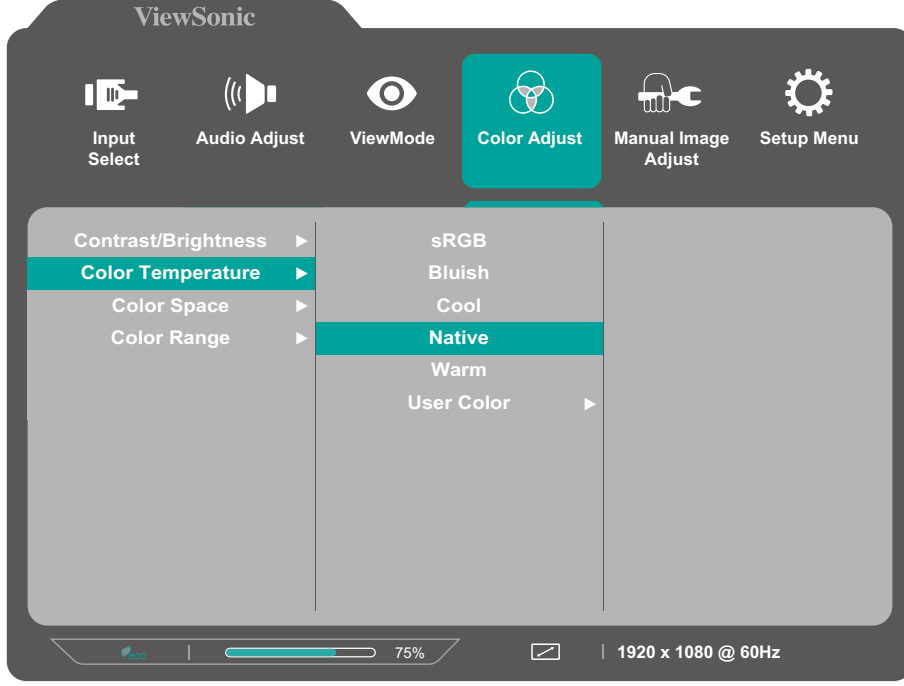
ViewSonic

Input Select
Audio Adjust
ViewMode
Color Adjust
Manual Image Adjust
Setup Menu

Contrast/Brightness ▶
Color Temperature ▶
Color Space ▶
Color Range ▶

sRGB
Bluish
Cool
Native
Warm
User Color ▶

eco
75%
1920 x 1080 @ 60Hz